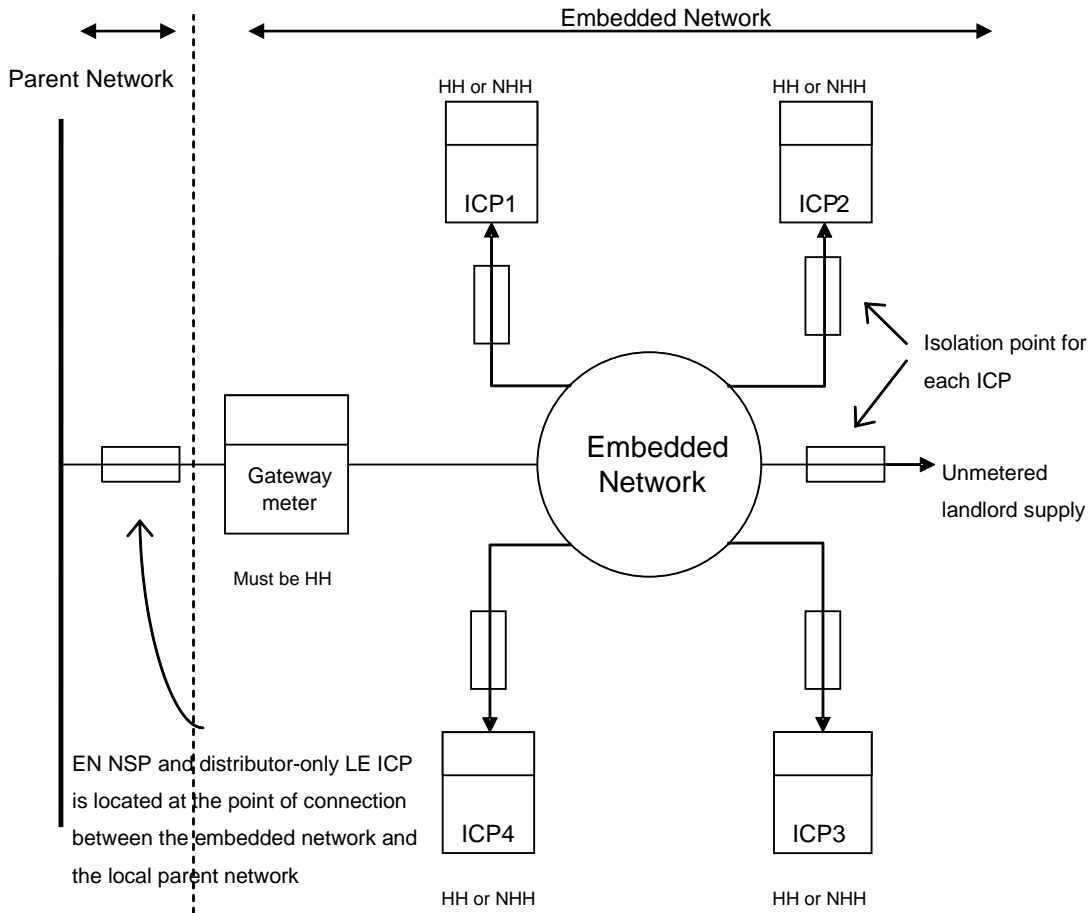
Embedded Network

Parent Network

HH or NHH

ICP1

HH or NHH

ICP2

Isolation point for each ICP

Gateway meter

Must be HH

Embedded Network

Unmetered landlord supply

EN NSP and distributor-only LE ICP is located at the point of connection between the embedded network and the local parent network

ICP4

HH or NHH

ICP3

HH or NHH